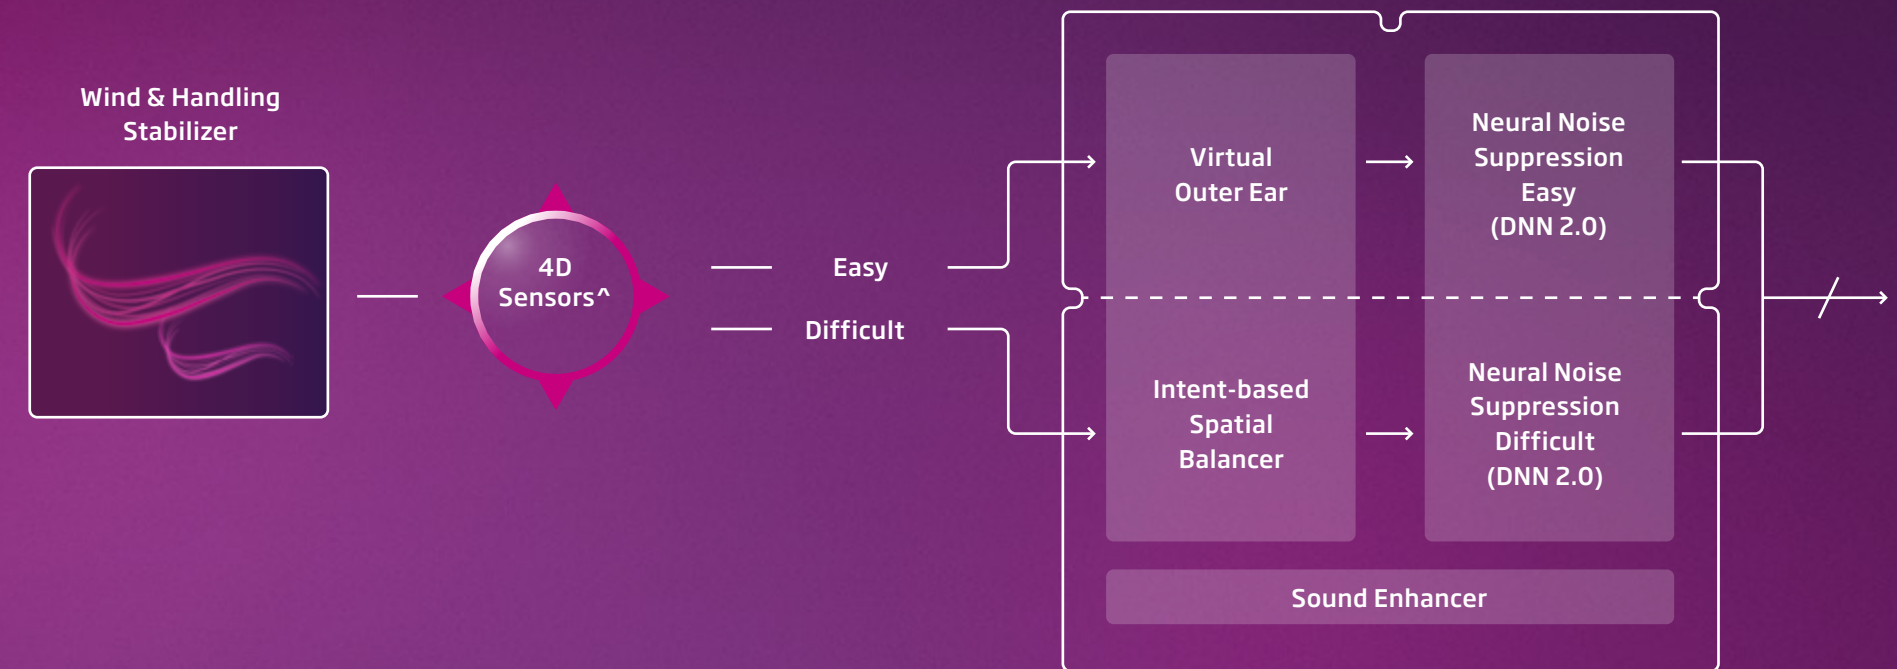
Wind & Handling Stabilizer

4D Sensors^

Easy

Difficult

Virtual Outer Ear

Neural Noise Suppression Easy (DNN 2.0)

Intent-based Spatial Balancer

Neural Noise Suppression Difficult (DNN 2.0)

Sound Enhancer